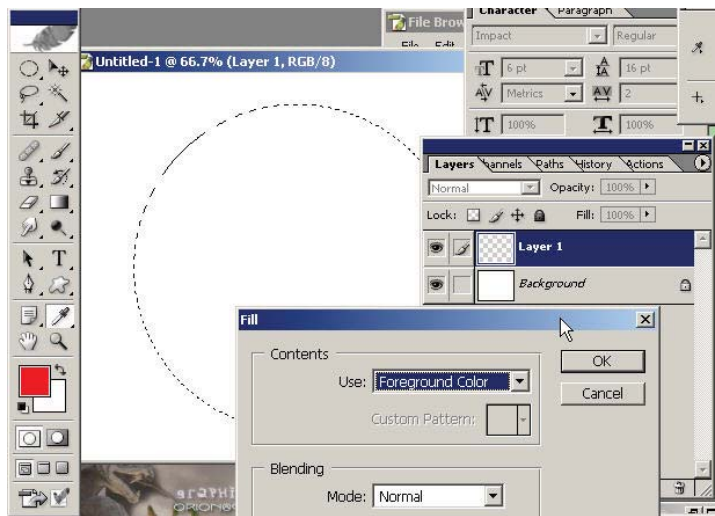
File Brow
File Edit
Character Paragraph
Impact
Regular
6 pt
16 pt
Metrics
2
100%
100%
Untitled-1 @ 66.7% (Layer 1, RGB/8)
Layers Channels Paths History Actions
Normal
Opacity: 100%
Lock:
Fill: 100%
Layer 1
Background
Fill
Contents
Use: Foreground Color
Custom Pattern:
OK
Cancel
Blending
Mode: Normal
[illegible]